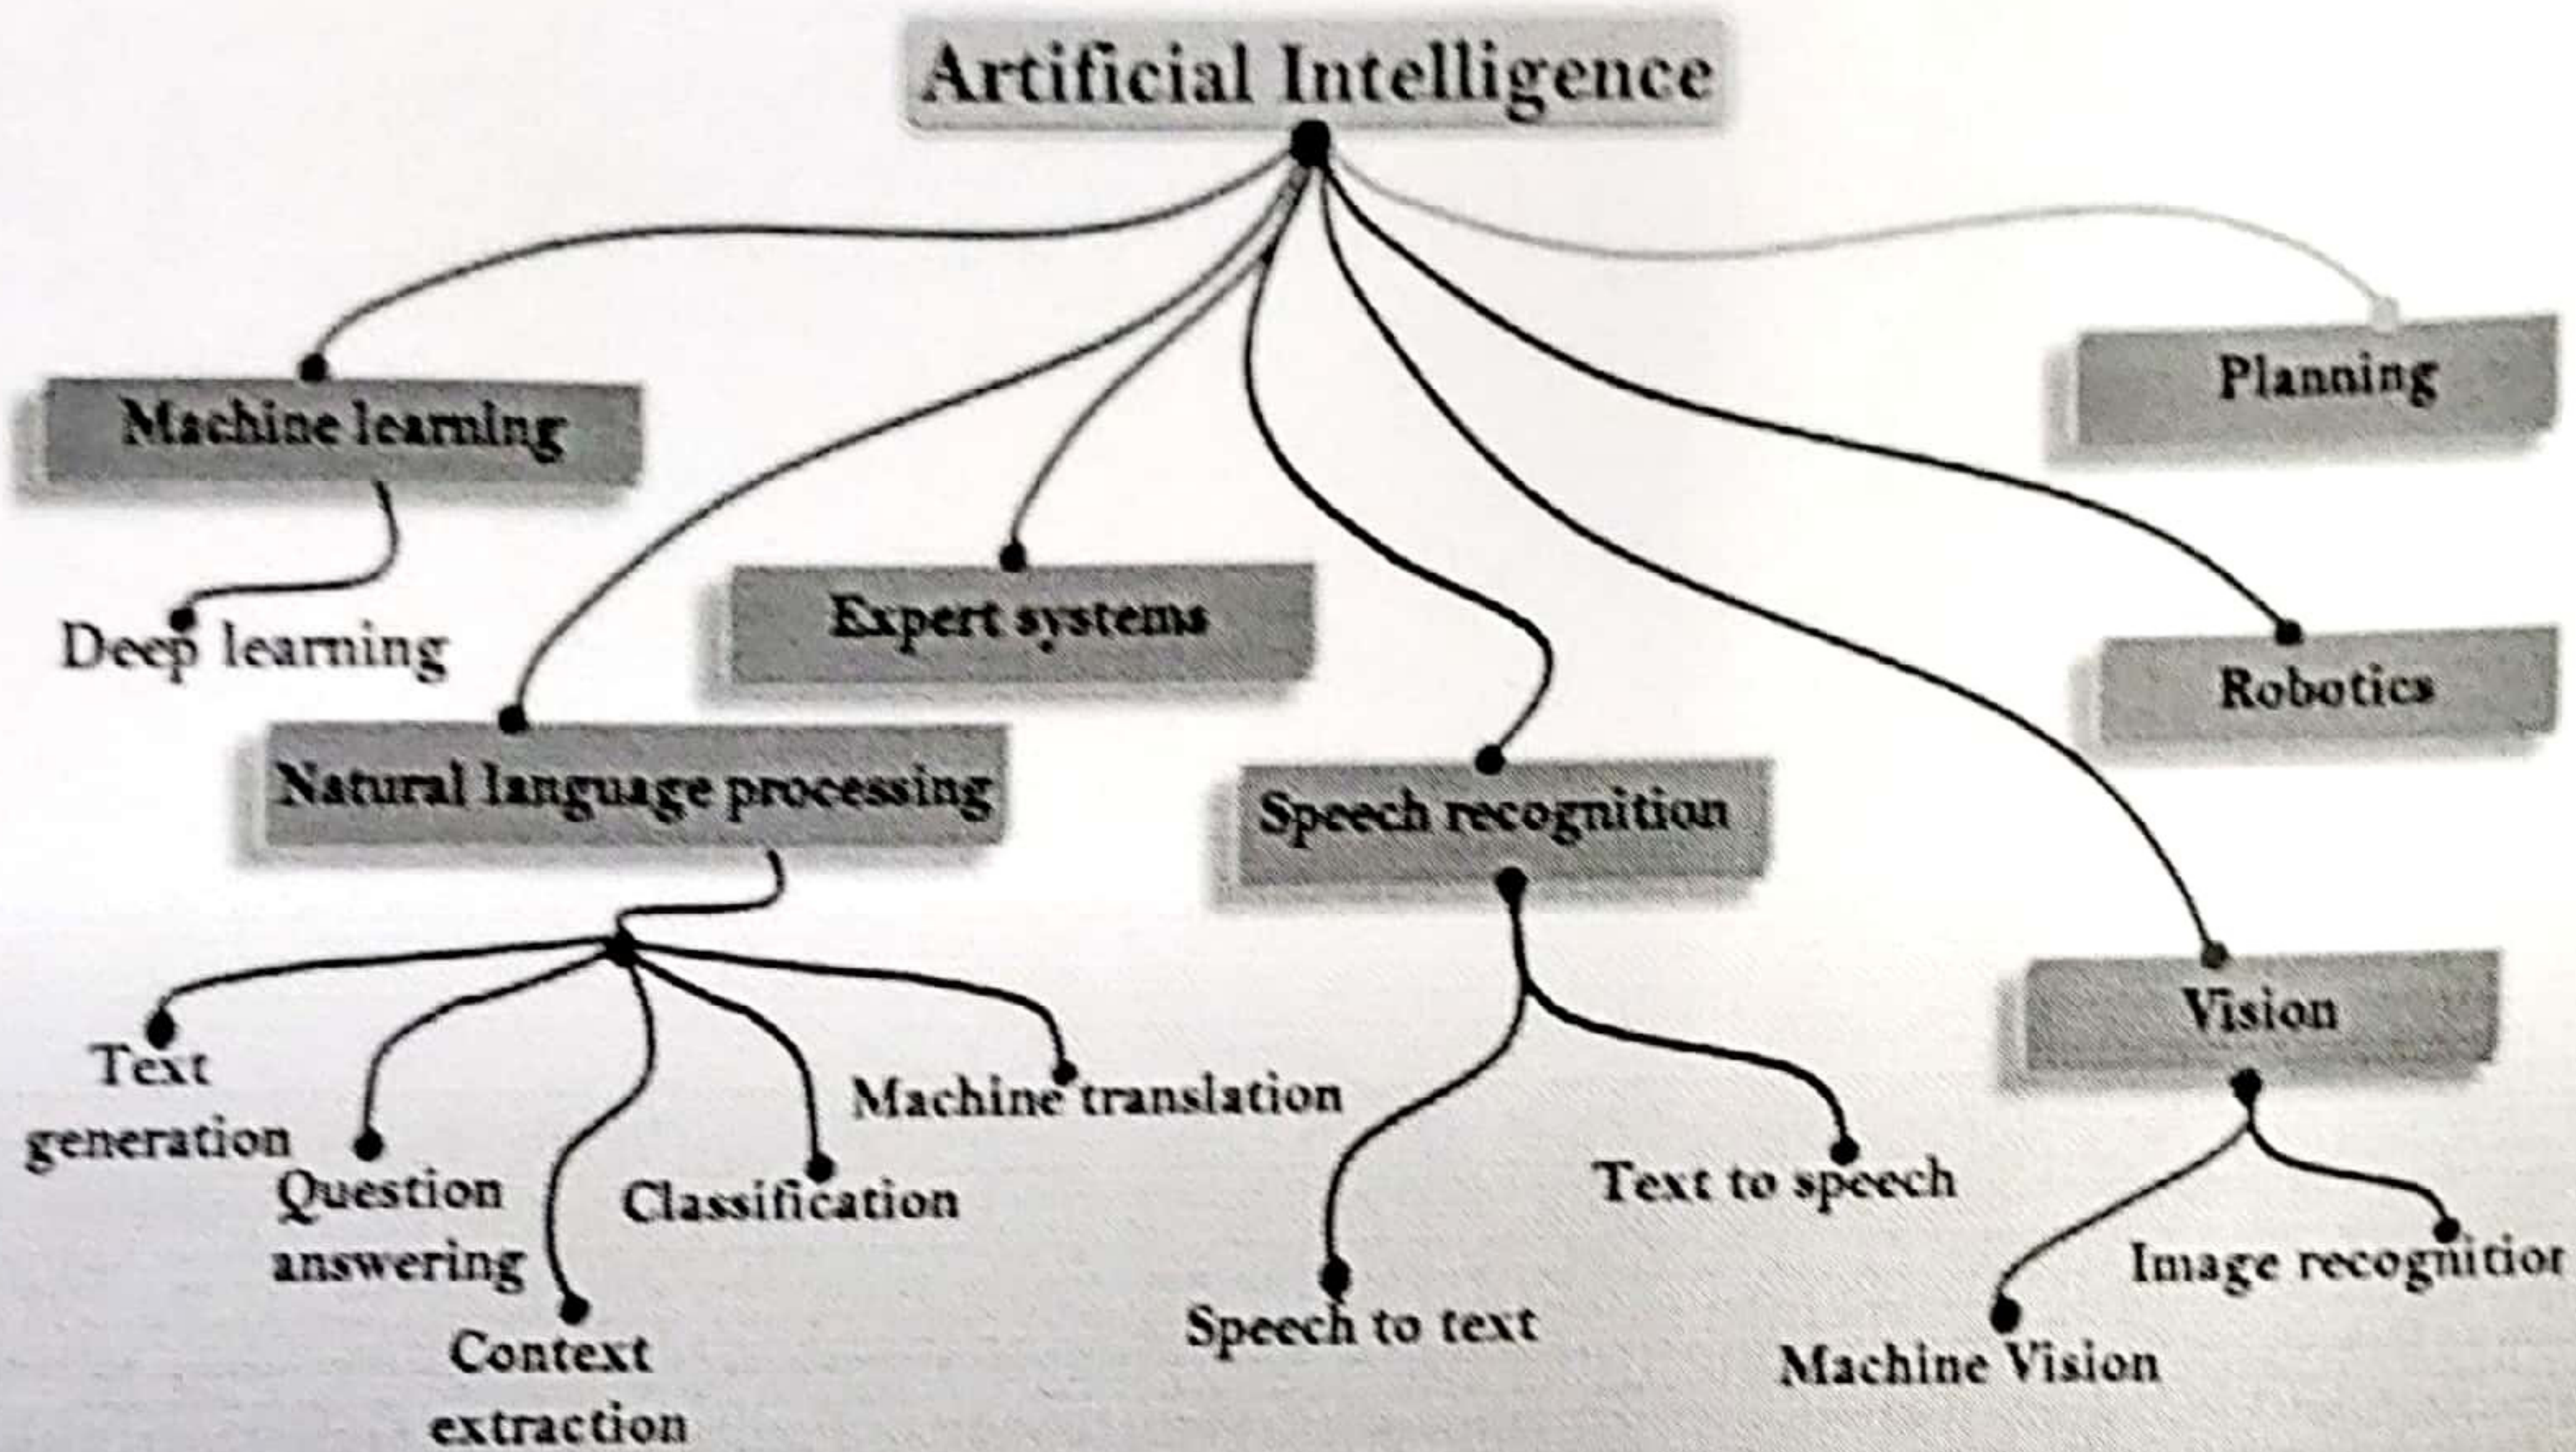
Artificial Intelligence

Machine learning

Deep learning

Expert systems

Planning

Robotics

Natural language processing

Speech recognition

Vision

Text generation

Question answering

Context extraction

Classification

Machine translation

Speech to text

Text to speech

Machine Vision

Image recognitior